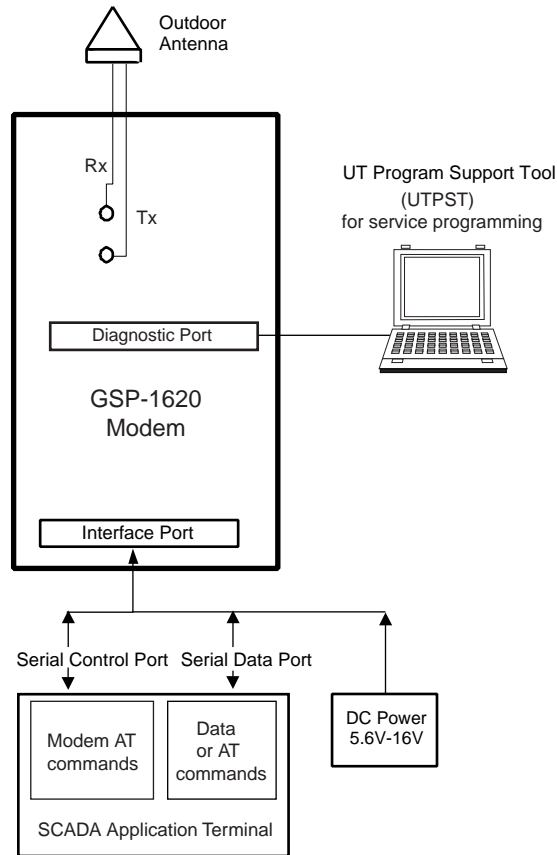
Outdoor Antenna

Rx

Tx

UT Program Support Tool (UTPST) for service programming

Diagnostic Port

GSP-1620 Modem

Interface Port

Serial Control Port

Serial Data Port

Modem AT commands

Data or AT commands

SCADA Application Terminal

DC Power 5.6V-16V